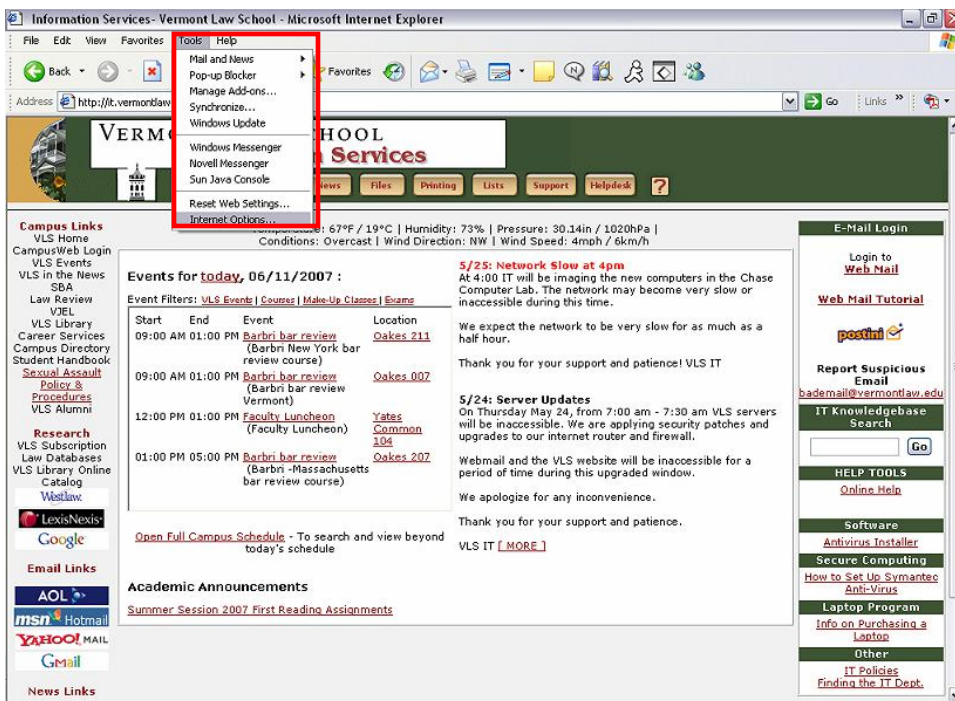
Information Services- Vermont Law School - Microsoft Internet Explorer

File Edit View Favorites Tools Help

Back Favorites

Address http://it.vermontlaw Go Links

Mail and News
Pop-up Blocker
Manage Add-ons...
Synchronize...
Windows Update
Windows Messenger
Novell Messenger
Sun Java Console
Reset Web Settings...
Internet Options...

VERM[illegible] SCHOOL
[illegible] Services

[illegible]ews Files Printing Lists Support Helpdesk ?

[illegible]: 67°F / 19°C | Humidity: 73% | Pressure: 30.14in / 1020hPa | Conditions: Overcast | Wind Direction: NW | Wind Speed: 4mph / 6km/h

Campus Links
VLS Home
CampusWeb Login
VLS Events
VLS in the News
SBA
Law Review
VJEL
VLS Library
Career Services
Campus Directory
Student Handbook
Sexual Assault Policy & Procedures
VLS Alumni

Research
VLS Subscription Law Databases
VLS Library Online Catalog
Westlaw.
LexisNexis
Google

Email Links
AOL
msn Hotmail
YAHOO! MAIL
Gmail

News Links

Events for today, 06/11/2007 :

Event Filters: VLS Events | Courses | Make-Up Classes | Exams

| Start | End | Event | Location |
|---|---|---|---|
| 09:00 AM | 01:00 PM | Barbri bar review (Barbri New York bar review course) | Oakes 211 |
| 09:00 AM | 01:00 PM | Barbri bar review (Barbri bar review Vermont) | Oakes 007 |
| 12:00 PM | 01:00 PM | Faculty Luncheon (Faculty Luncheon) | Yates Common 104 |
| 01:00 PM | 05:00 PM | Barbri bar review (Barbri -Massachusetts bar review course) | Oakes 207 |

Open Full Campus Schedule - To search and view beyond today's schedule

Academic Announcements

Summer Session 2007 First Reading Assignments

5/25: Network Slow at 4pm
At 4:00 IT will be imaging the new computers in the Chase Computer Lab. The network may become very slow or inaccessible during this time.

We expect the network to be very slow for as much as a half hour.

Thank you for your support and patience! VLS IT

5/24: Server Updates
On Thursday May 24, from 7:00 am - 7:30 am VLS servers will be inaccessible. We are applying security patches and upgrades to our internet router and firewall.

Webmail and the VLS website will be inaccessible for a period of time during this upgraded window.

We apologize for any inconvenience.

Thank you for your support and patience.

VLS IT [ MORE ]

E-Mail Login
Login to Web Mail
Web Mail Tutorial
postini
Report Suspicious Email
bademail@vermontlaw.edu
IT Knowledgebase Search
Go
HELP TOOLS
Online Help
Software
Antivirus Installer
Secure Computing
How to Set Up Symantec Anti-Virus
Laptop Program
Info on Purchasing a Laptop
Other
IT Policies
Finding the IT Dept.